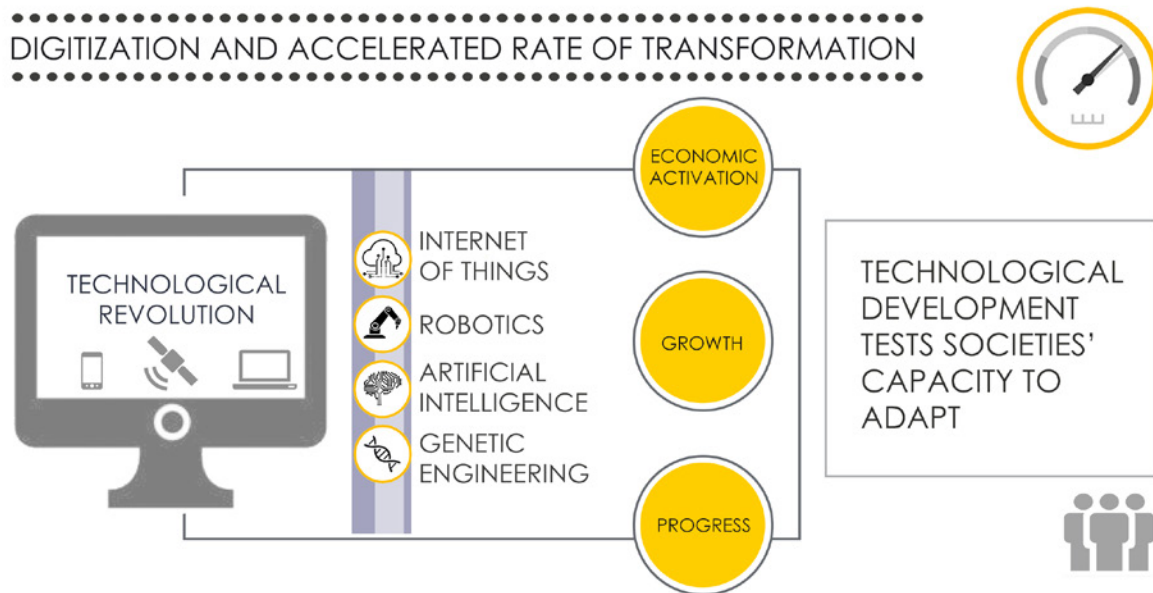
DIGITIZATION AND ACCELERATED RATE OF TRANSFORMATION

TECHNOLOGICAL REVOLUTION

INTERNET OF THINGS

ROBOTICS

ARTIFICIAL INTELLIGENCE

GENETIC ENGINEERING

ECONOMIC ACTIVATION

GROWTH

PROGRESS

TECHNOLOGICAL DEVELOPMENT TESTS SOCIETIES' CAPACITY TO ADAPT